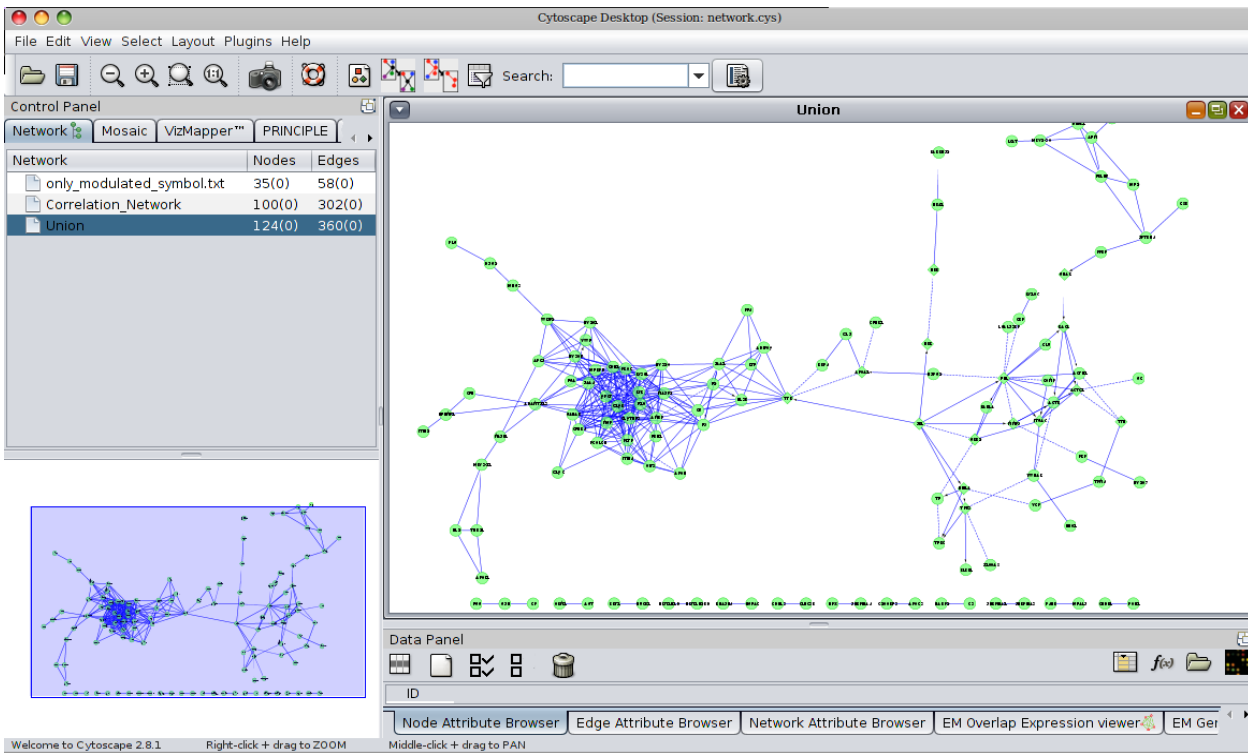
Cytoscape Desktop (Session: network.cys)

File Edit View Select Layout Plugins Help

Search:

Control Panel

Network Mosaic VizMapper™ PRINCIPLE

| Network | Nodes | Edges |
|---|---|---|
| only_modulated_symbol.txt | 35(0) | 58(0) |
| Correlation_Network | 100(0) | 302(0) |
| Union | 124(0) | 360(0) |

Union

Data Panel

ID

Node Attribute Browser | Edge Attribute Browser | Network Attribute Browser | EM Overlap Expression viewer | EM Ger

Welcome to Cytoscape 2.8.1 Right-click + drag to ZOOM Middle-click + drag to PAN